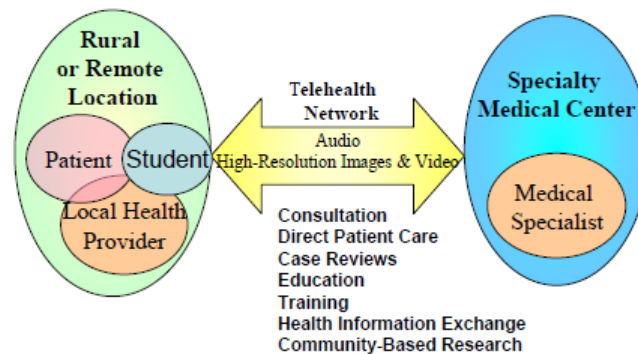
Rural or Remote Location

Patient

Student

Local Health Provider

Telehealth Network

Audio
High-Resolution Images & Video

Specialty Medical Center

Medical Specialist

Consultation
Direct Patient Care
Case Reviews
Education
Training
Health Information Exchange
Community-Based Research